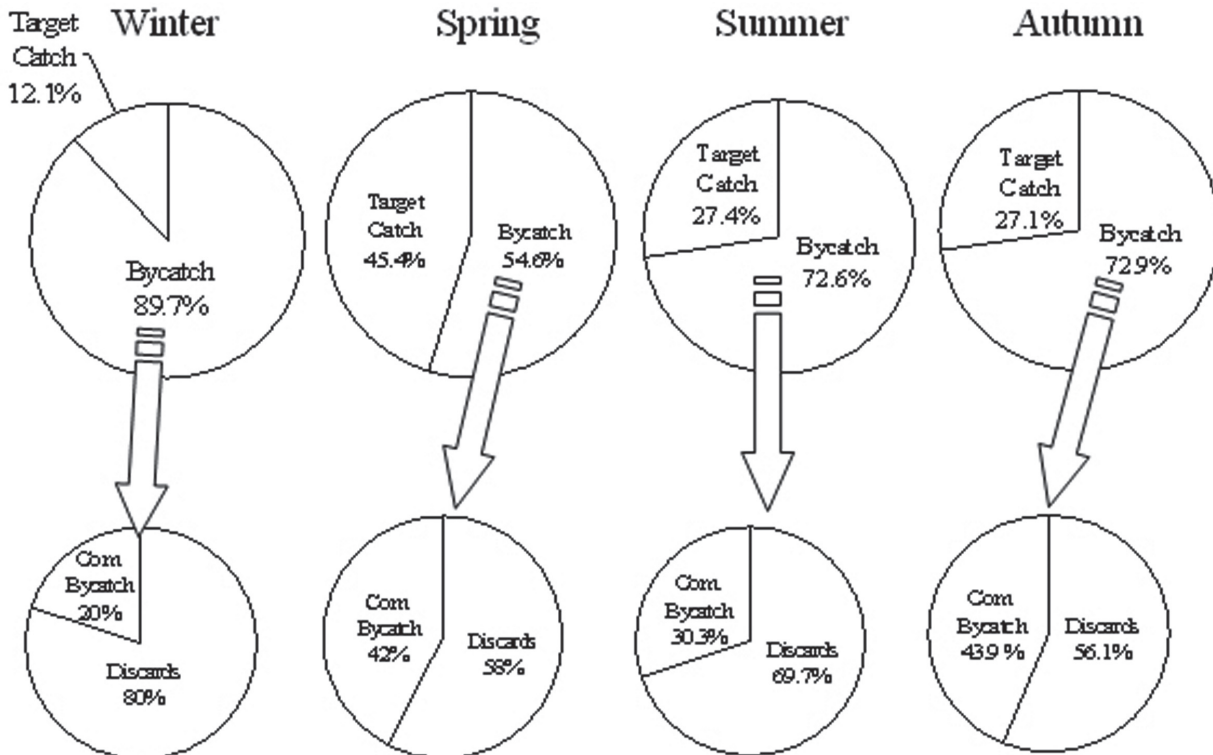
Target Catch 12.1%

Winter

Bycatch 89.7%

Com Bycatch 20%

Discards 80%

Spring

Target Catch 45.4%

Bycatch 54.6%

Com Bycatch 42%

Discards 58%

Summer

Target Catch 27.4%

Bycatch 72.6%

Com Bycatch 30.3%

Discards 69.7%

Autumn

Target Catch 27.1%

Bycatch 72.9%

Com Bycatch 43.9 %

Discards 56.1%